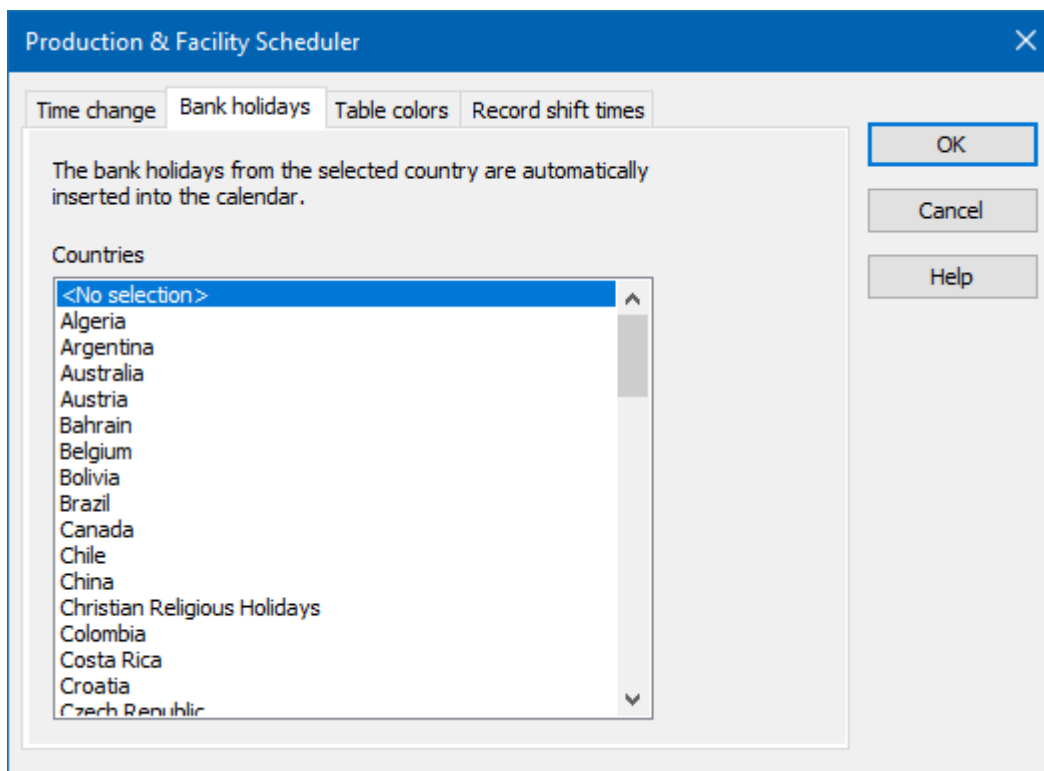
Production & Facility Scheduler

Time change | Bank holidays | Table colors | Record shift times

OK

Cancel

Help

The bank holidays from the selected country are automatically inserted into the calendar.

Countries

<No selection>
Algeria
Argentina
Australia
Austria
Bahrain
Belgium
Bolivia
Brazil
Canada
Chile
China
Christian Religious Holidays
Colombia
Costa Rica
Croatia
Czech Republic